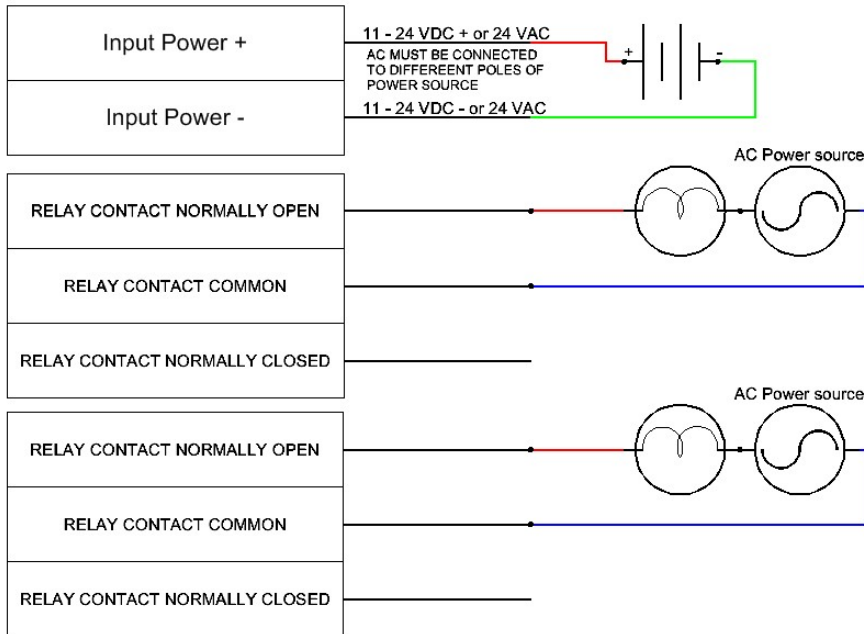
Input Power +

11 - 24 VDC + or 24 VAC

AC MUST BE CONNECTED TO DIFFEREENT POLES OF POWER SOURCE

+

-

Input Power -

11 - 24 VDC - or 24 VAC

AC Power source

RELAY CONTACT NORMALLY OPEN

RELAY CONTACT COMMON

RELAY CONTACT NORMALLY CLOSED

AC Power source

RELAY CONTACT NORMALLY OPEN

RELAY CONTACT COMMON

RELAY CONTACT NORMALLY CLOSED